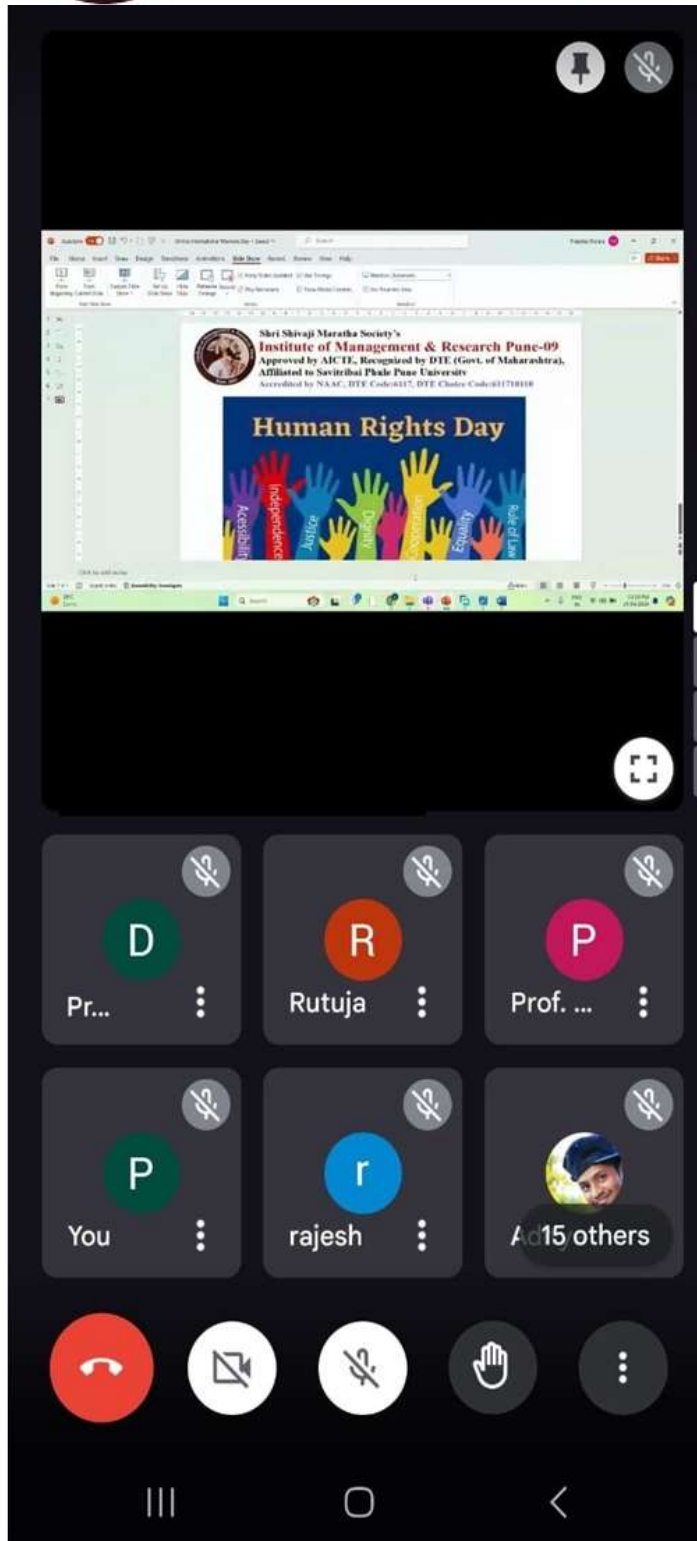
File Home Insert Draw Design Transitions Animations Slide Show Record Review View Help

Shri Shivaji Maratha Society's
Institute of Management & Research Pune-09
Approved by AICTE, Recognized by DTE (Govt. of Maharashtra), Affiliated to Savitribai Phule Pune University
Accredited by NAAC, DTE Code:6117, DTE Choice Code:611710110

Human Rights Day

Accessibility
Independence
Justice
Dignity
Cooperation
Equality
Rule of Law

D
Pr...

R
Rutuja

P
Prof. ...

P
You

r
rajesh

Ad 15 others